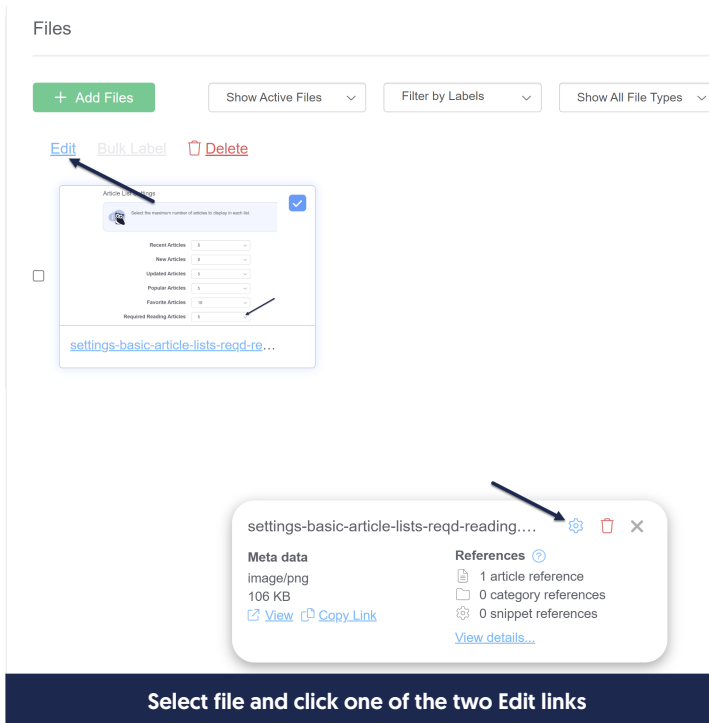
Files

+ Add Files

Show Active Files

Filter by Labels

Show All File Types

Edit Bulk Label Delete

Article List Settings

Select the maximum number of articles to display in each list

Recent Articles 3

New Articles 3

Updated Articles 3

Popular Articles 5

Favorite Articles 10

Required Reading Articles 5

settings-basic-article-lists-reqd-re…

settings-basic-article-lists-reqd-reading.…

Meta data

image/png

106 KB

View Copy Link

References

1 article reference

0 category references

0 snippet references

View details...

Select file and click one of the two Edit links